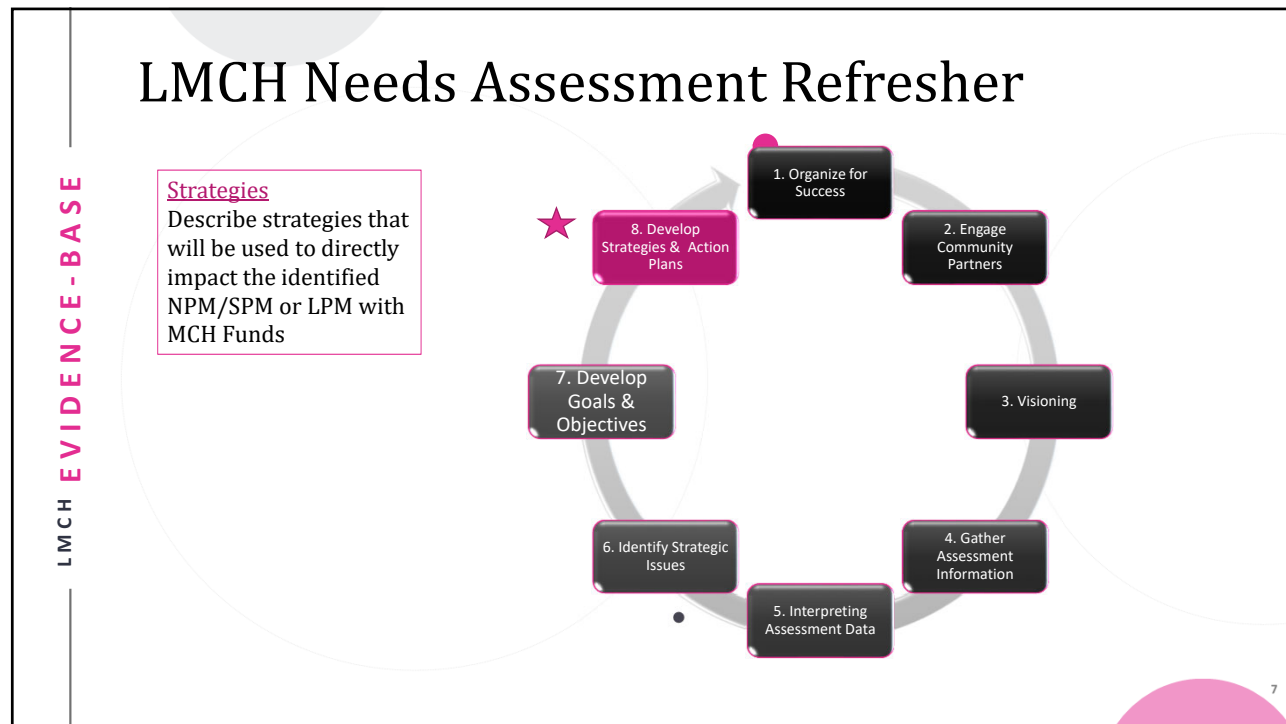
LMCH EVIDENCE-BASE

LMCH Needs Assessment Refresher

Strategies
Describe strategies that will be used to directly impact the identified NPM/SPM or LPM with MCH Funds

1. Organize for Success

2. Engage Community Partners

3. Visioning

4. Gather Assessment Information

5. Interpreting Assessment Data

6. Identify Strategic Issues

7. Develop Goals & Objectives

8. Develop Strategies & Action Plans

7